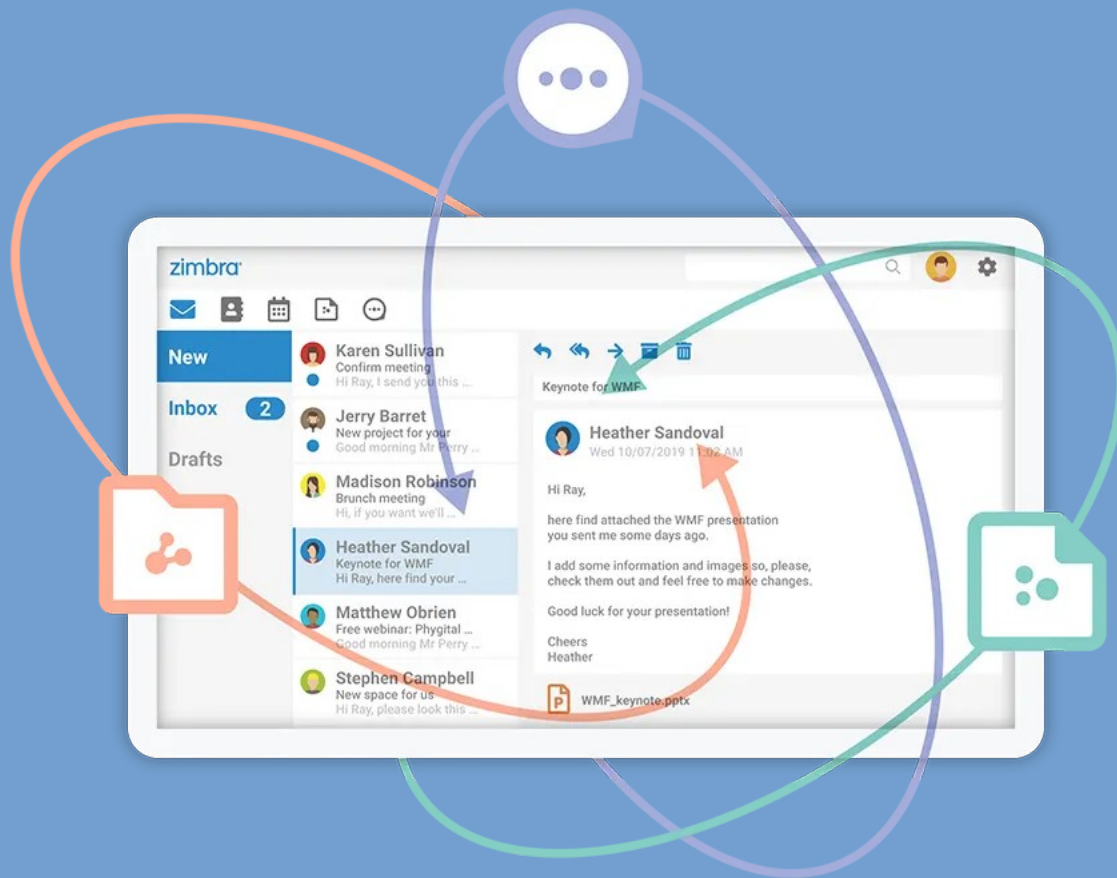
zimbra

New

Inbox 2

Drafts

Karen Sullivan
Confirm meeting
Hi Ray, I send you this ...

Jerry Barret
New project for your
Good morning Mr Perry ...

Madison Robinson
Brunch meeting
Hi, if you want we'll ...

Heather Sandoval
Keynote for WMF
Hi Ray, here find your ...

Matthew Obrien
Free webinar: Phygital ...
Good morning Mr Perry ...

Stephen Campbell
New space for us
Hi Ray, please look this ...

Keynote for WMF

Heather Sandoval
Wed 10/07/2019 11:02 AM

Hi Ray,

here find attached the WMF presentation you sent me some days ago.

I add some information and images so, please, check them out and feel free to make changes.

Good luck for your presentation!

Cheers
Heather

WMF_keynote.pptx